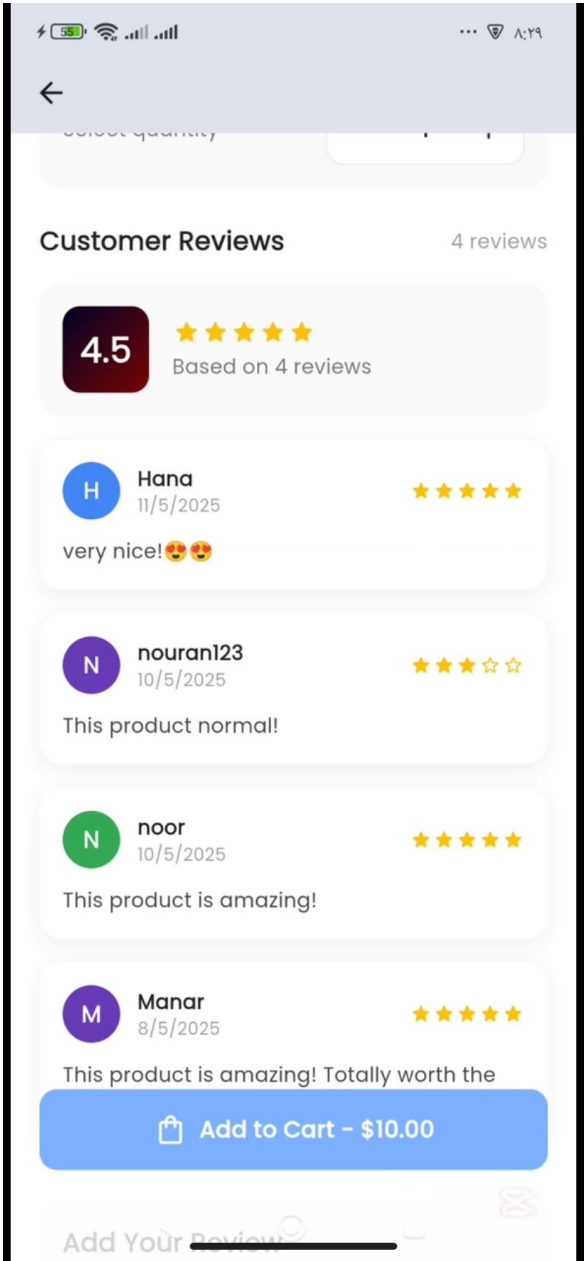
55 ٨:٢٩

Customer Reviews
4 reviews

4.5
★★★★★
Based on 4 reviews

H
Hana
11/5/2025
★★★★★
very nice!😍😍

N
nouran123
10/5/2025
★★★☆☆
This product normal!

N
noor
10/5/2025
★★★★★
This product is amazing!

M
Manar
8/5/2025
★★★★★
This product is amazing! Totally worth the

Add to Cart - $10.00

Add Your Review